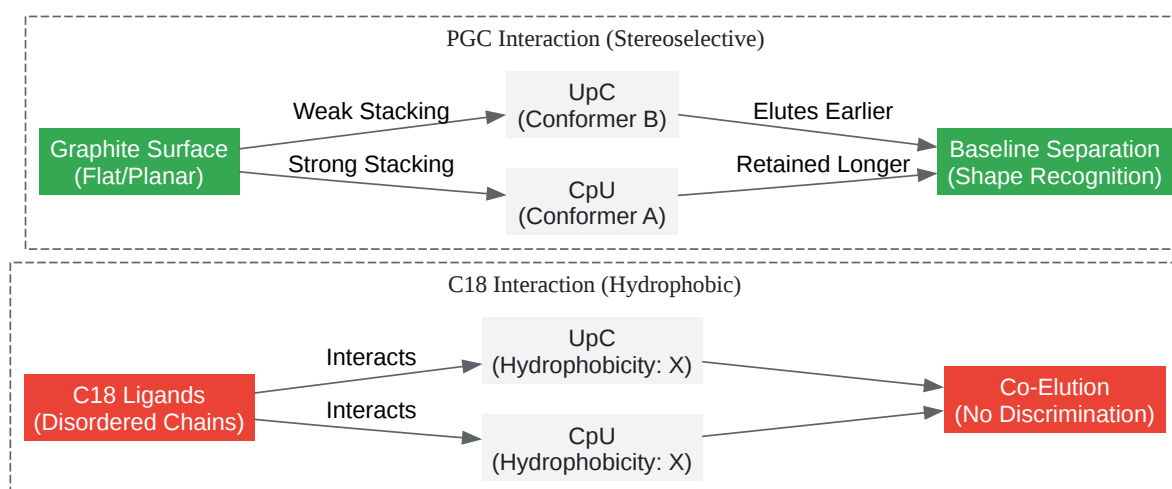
PGC Interaction (Stereoselective)

Graphite Surface (Flat/Planar)

Weak Stacking

Strong Stacking

UpC (Conformer B)

CpU (Conformer A)

Elutes Earlier

Retained Longer

Baseline Separation (Shape Recognition)

C18 Interaction (Hydrophobic)

C18 Ligands (Disordered Chains)

Interacts

Interacts

UpC (Hydrophobicity: X)

CpU (Hydrophobicity: X)

Co-Elution (No Discrimination)